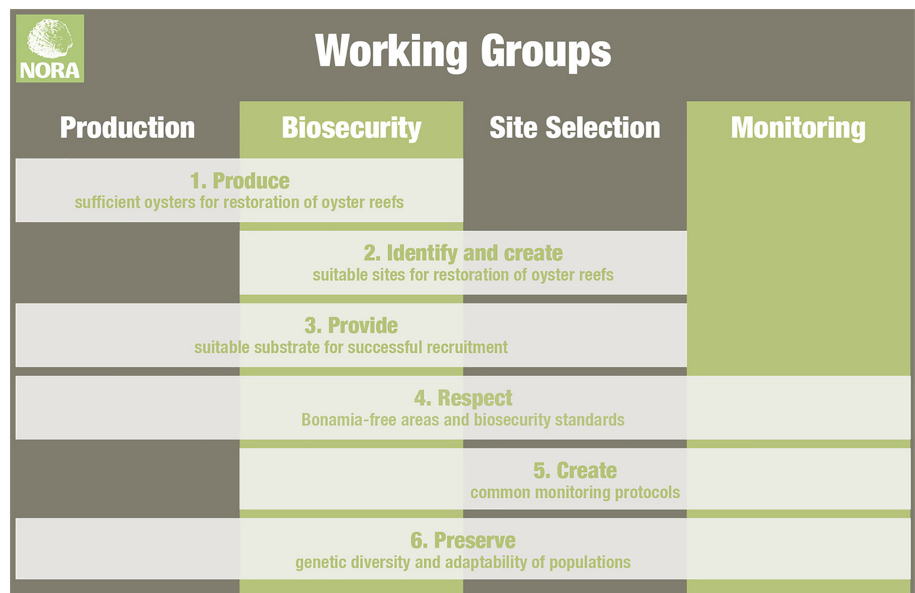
NORA

Working Groups

Production

Biosecurity

Site Selection

Monitoring

1. Produce
sufficient oysters for restoration of oyster reefs

2. Identify and create
suitable sites for restoration of oyster reefs

3. Provide
suitable substrate for successful recruitment

4. Respect
Bonamia-free areas and biosecurity standards

5. Create
common monitoring protocols

6. Preserve
genetic diversity and adaptability of populations